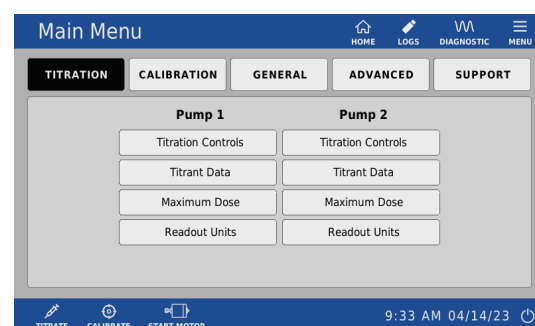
Main Menu

HOME LOGS DIAGNOSTIC MENU

TITRATION CALIBRATION GENERAL ADVANCED SUPPORT

| Pump 1 | Pump 2 |
|---|---|
| Titration Controls | Titration Controls |
| Titrant Data | Titrant Data |
| Maximum Dose | Maximum Dose |
| Readout Units | Readout Units |

TITRATE CALIBRATE START MOTOR

9:33 AM 04/14/23